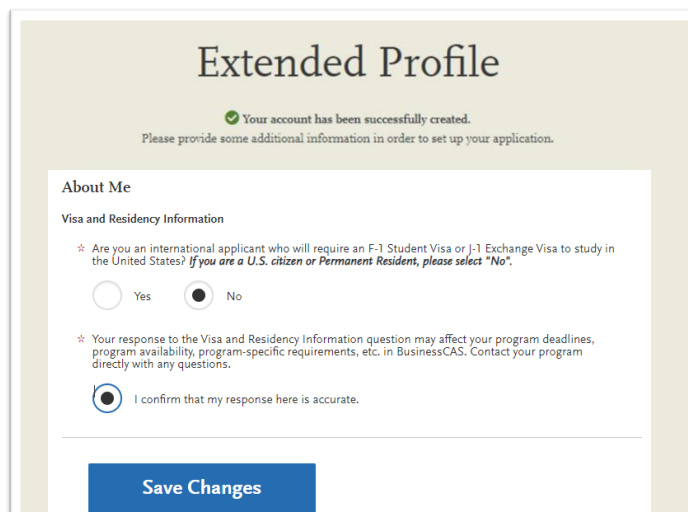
Extended Profile

Your account has been successfully created.
Please provide some additional information in order to set up your application.

About Me

Visa and Residency Information

☆ Are you an international applicant who will require an F-1 Student Visa or J-1 Exchange Visa to study in the United States? ***If you are a U.S. citizen or Permanent Resident, please select "No".***

Yes

No

☆ Your response to the Visa and Residency Information question may affect your program deadlines, program availability, program-specific requirements, etc. in BusinessCAS. Contact your program directly with any questions.

I confirm that my response here is accurate.

Save Changes